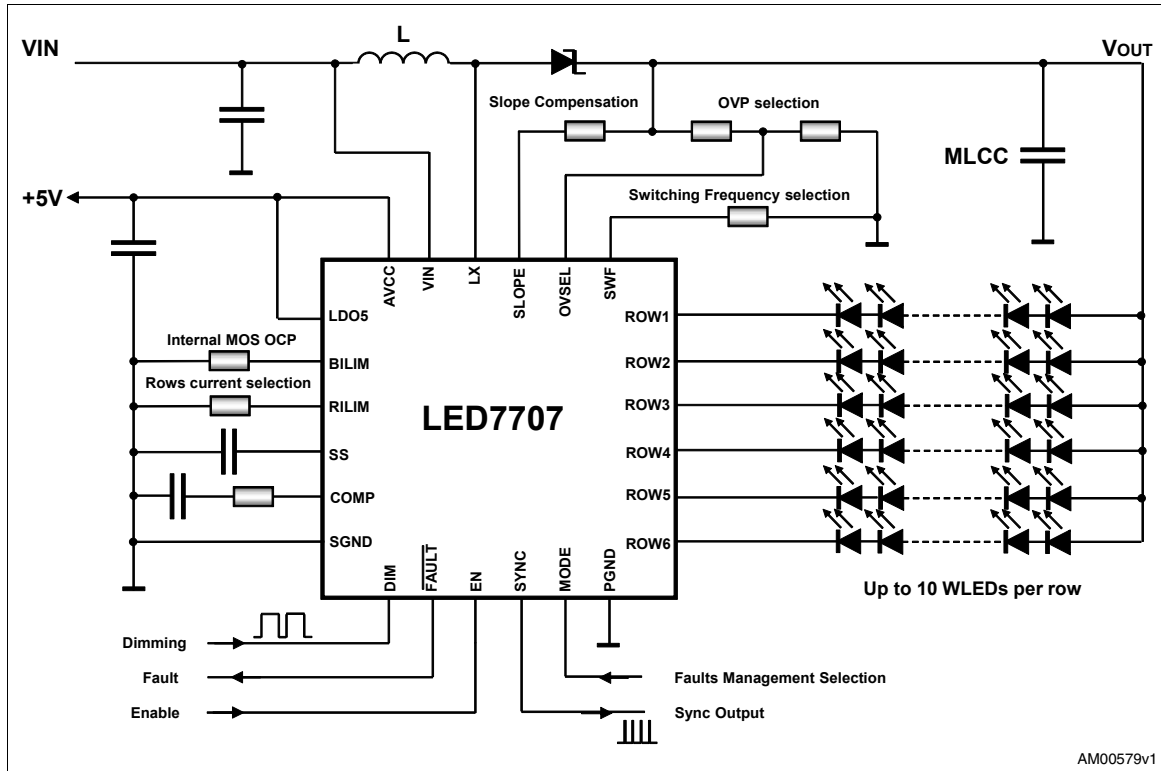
VIN
L
VOUT
Slope Compensation
OVP selection
MLCC
+5V
Switching Frequency selection
AVCC
VIN
LX
SLOPE
OVSEL
SWF
LDO5
Internal MOS OCP
BILIM
Rows current selection
RILIM
SS
COMP
SGND
LED7707
ROW1
ROW2
ROW3
ROW4
ROW5
ROW6
DIM
$\overline{FAULT}$
EN
SYNC
MODE
PGND
Up to 10 WLEDs per row
Dimming
Fault
Enable
Faults Management Selection
Sync Output
AM00579v1